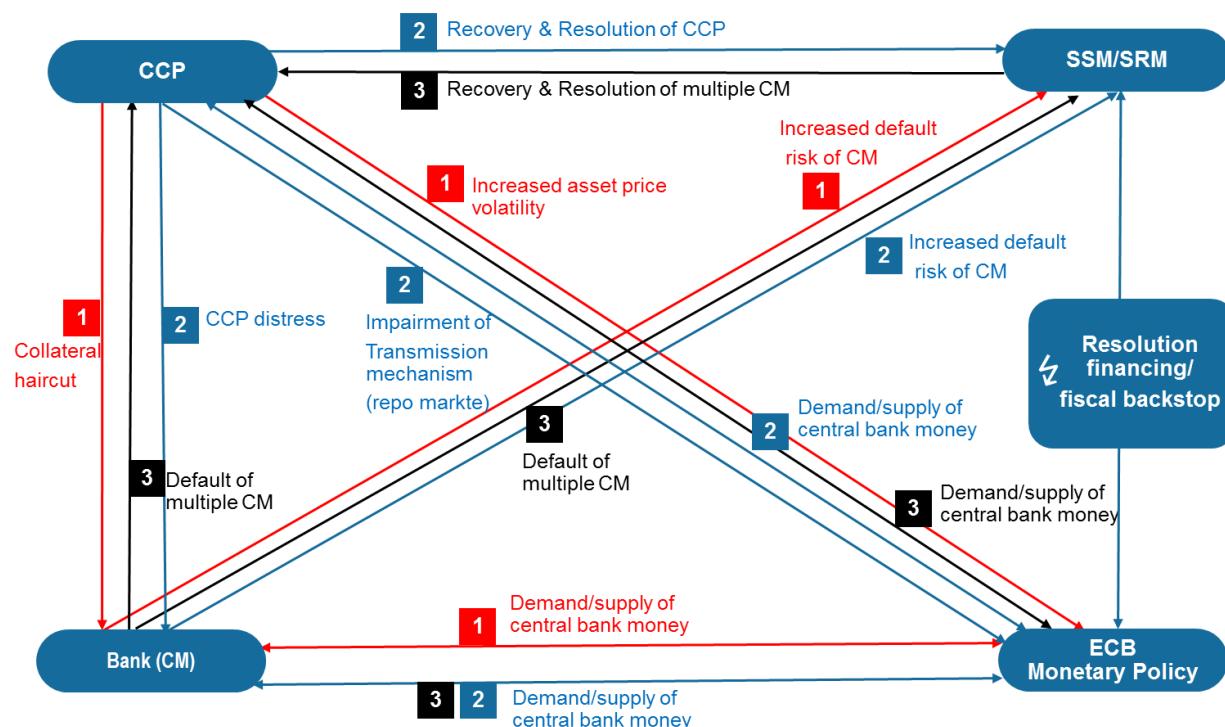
CCP

2 Recovery & Resolution of CCP

SSM/SRM

3 Recovery & Resolution of multiple CM

Increased default risk of CM

1

1 Increased asset price volatility

2 Increased default risk of CM

1 Collateral haircut

2 CCP distress

2 Impairment of Transmission mechanism (repo markte)

Resolution financing/ fiscal backstop

2 Demand/supply of central bank money

3 Default of multiple CM

3 Default of multiple CM

3 Demand/supply of central bank money

1 Demand/supply of central bank money

Bank (CM)

ECB Monetary Policy

3 2 Demand/supply of central bank money